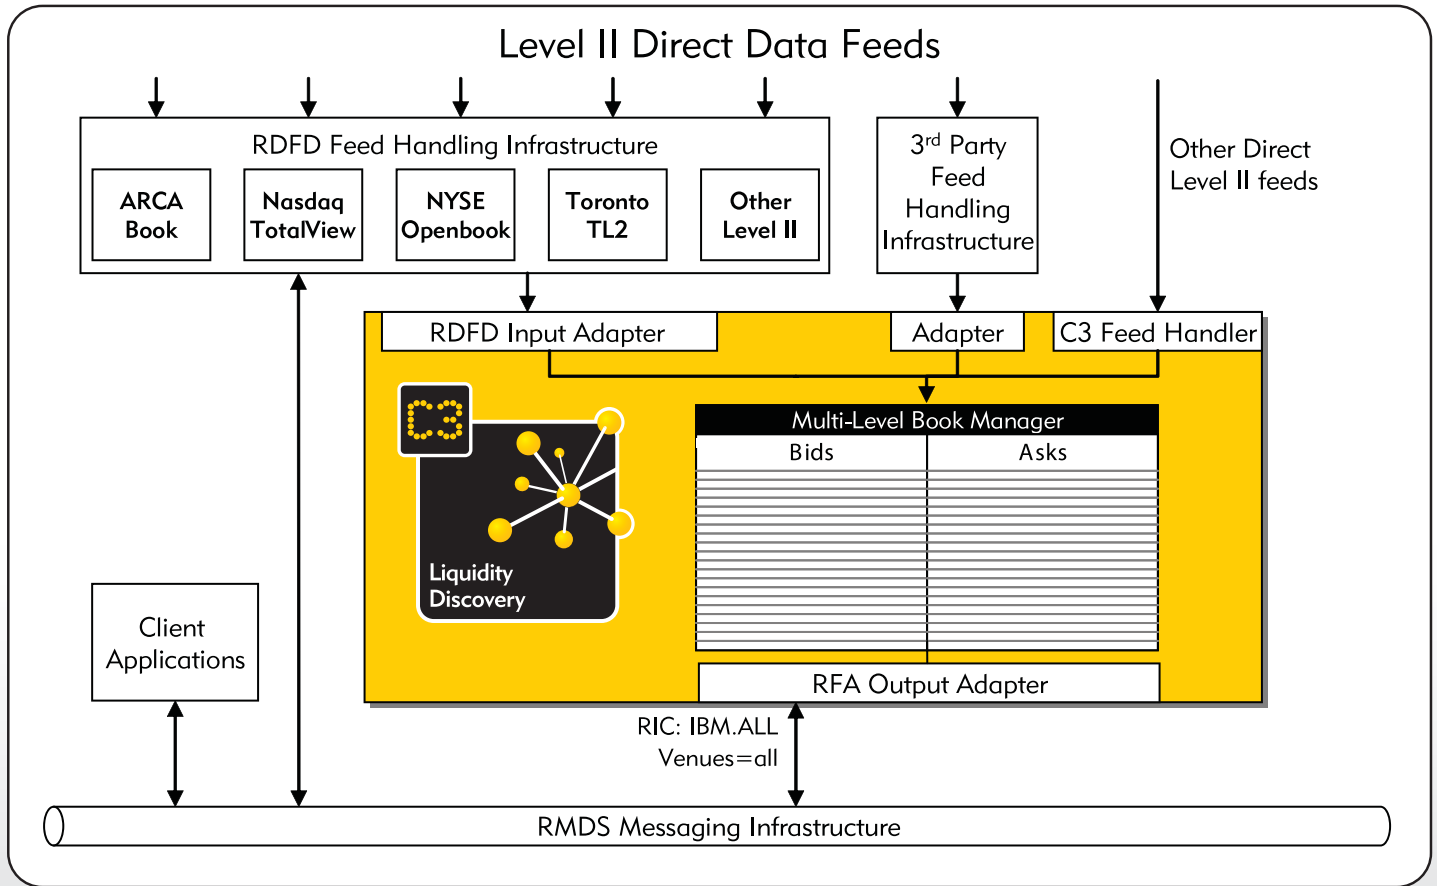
Level II Direct Data Feeds

RDFD Feed Handling Infrastructure

ARCA Book

Nasdaq TotalView

NYSE Openbook

Toronto TL2

Other Level II

3$^{rd}$ Party Feed Handling Infrastructure

Other Direct Level II feeds

RDFD Input Adapter

Adapter

C3 Feed Handler

Liquidity Discovery

Multi-Level Book Manager

| Bids | Asks |
|---|---|

RFA Output Adapter

Client Applications

RIC: IBM.ALL
Venues=all

RMDS Messaging Infrastructure